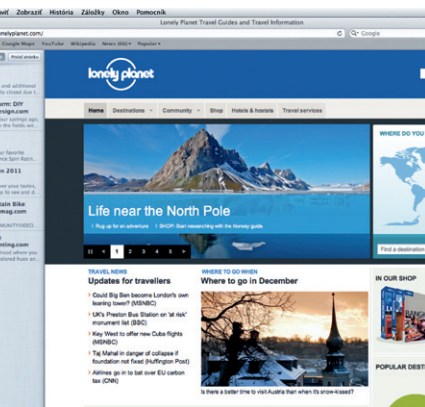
Zobraziť História Záložky Okno Pomocník

Lonely Planet Travel Guides and Travel Information

lonelyplanet.com/

Google

Google Maps YouTube Wikipedia News (66) Popular

Prvá stránka

ion: DIY
esign.com

on 2011

Bike
mag.com

lonely planet

Home Destinations Community Shop Hotels & hostels Travel services

Life near the North Pole

Pug up for an adventure · SHOP: Start researching with the Norway guide

1 2 3 4 5

TRAVEL NEWS
Updates for travellers

Could Big Ben become London's own leaning tower? (MSNBC)

UK's Preston Bus Station on 'at risk' monument list (BBC)

Key West to offer new Cuba flights (MSNBC)

Taj Mahal in danger of collapse if foundation not fixed (Huffington Post)

Airlines go in to bat over EU carbon tax (CNN)

WHERE TO GO WHEN
Where to go in December

Is there a better time to visit Austria than when it's snow-kissed?

WHERE DO YOU

Find a destination

IN OUR SHOP

POPULAR DEST